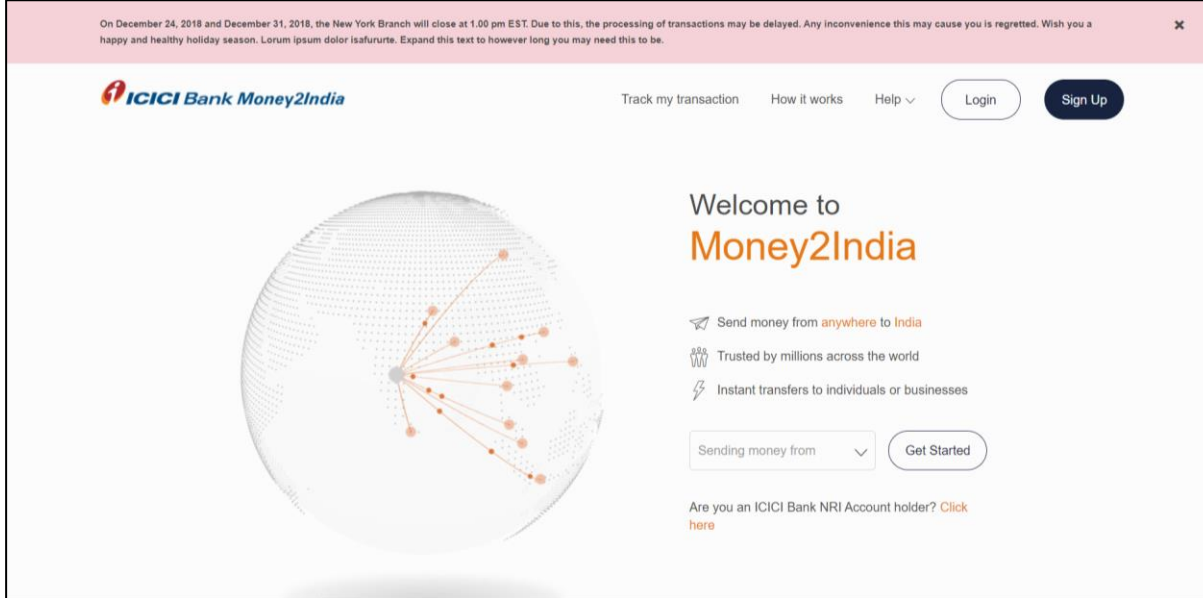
On December 24, 2018 and December 31, 2018, the New York Branch will close at 1.00 pm EST. Due to this, the processing of transactions may be delayed. Any inconvenience this may cause you is regretted. Wish you a happy and healthy holiday season. Lorum ipsum dolor isafururte. Expand this text to however long you may need this to be.

×

ICICI Bank Money2India

Track my transaction How it works Help Login Sign Up

Welcome to
Money2India

Send money from anywhere to India
Trusted by millions across the world
Instant transfers to individuals or businesses

Sending money from

Get Started

Are you an ICICI Bank NRI Account holder? Click here